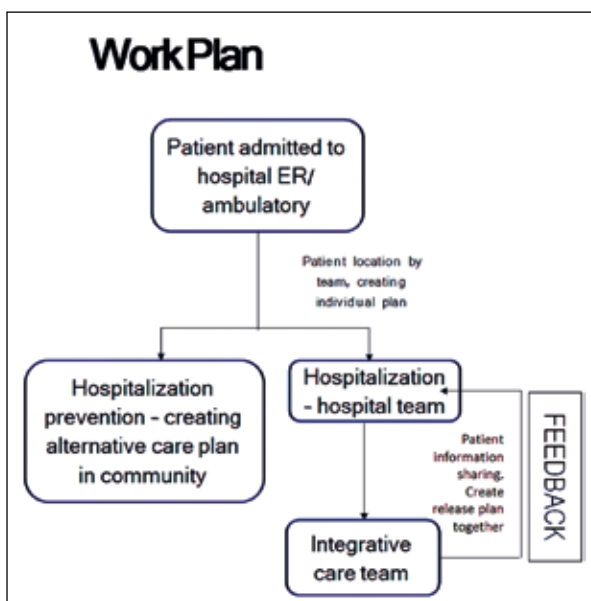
Work Plan

Patient admitted to hospital ER/ ambulatory

Patient location by team, creating individual plan

Hospitalization prevention - creating alternative care plan in community

Hospitalization - hospital team

Patient information sharing. Create release plan together

FEEDBACK

Integrative care team